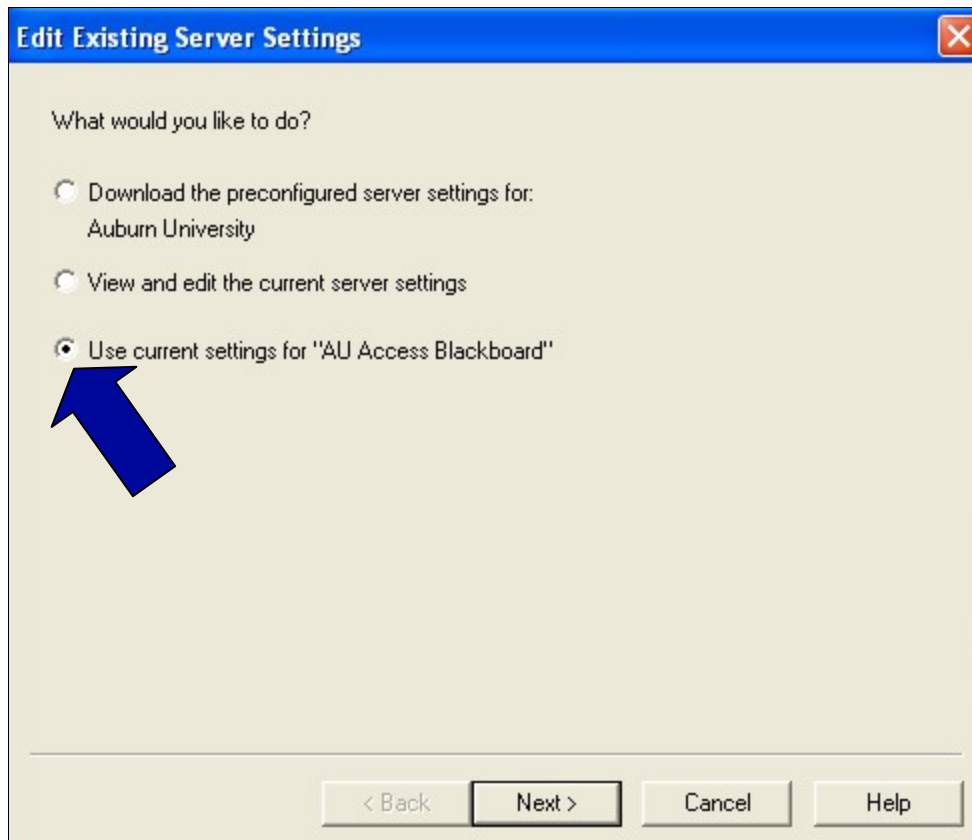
Edit Existing Server Settings

What would you like to do?

Download the preconfigured server settings for: Auburn University

View and edit the current server settings

Use current settings for "AU Access Blackboard"

< Back Next > Cancel Help